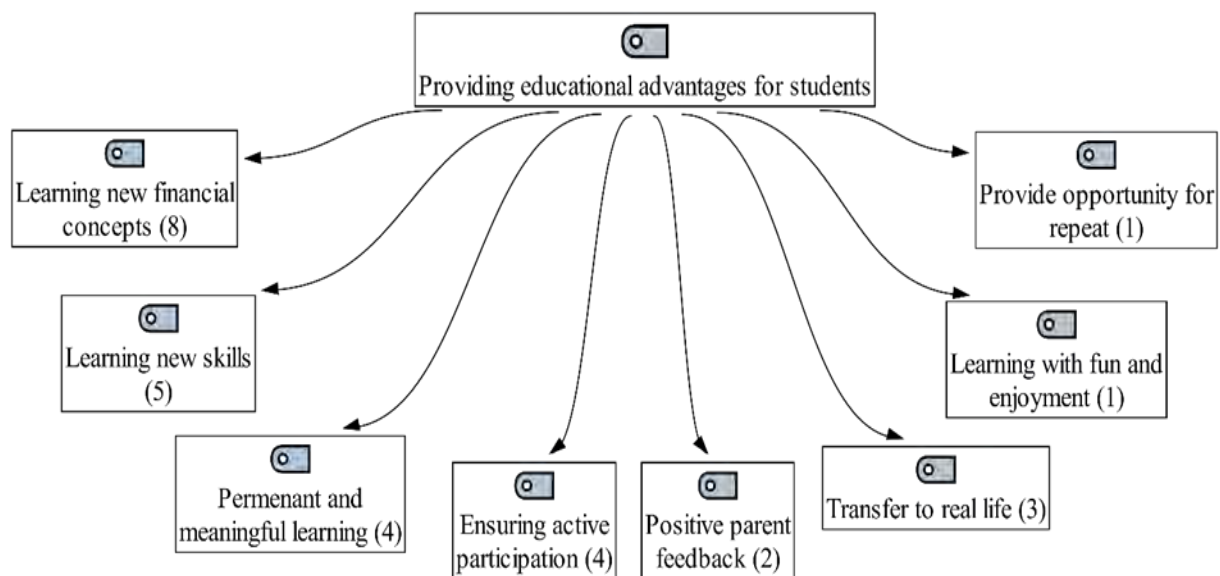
Providing educational advantages for students

Learning new financial concepts (8)

Provide opportunity for repeat (1)

Learning new skills (5)

Learning with fun and enjoyment (1)

Permenant and meaningful learning (4)

Ensuring active participation (4)

Positive parent feedback (2)

Transfer to real life (3)